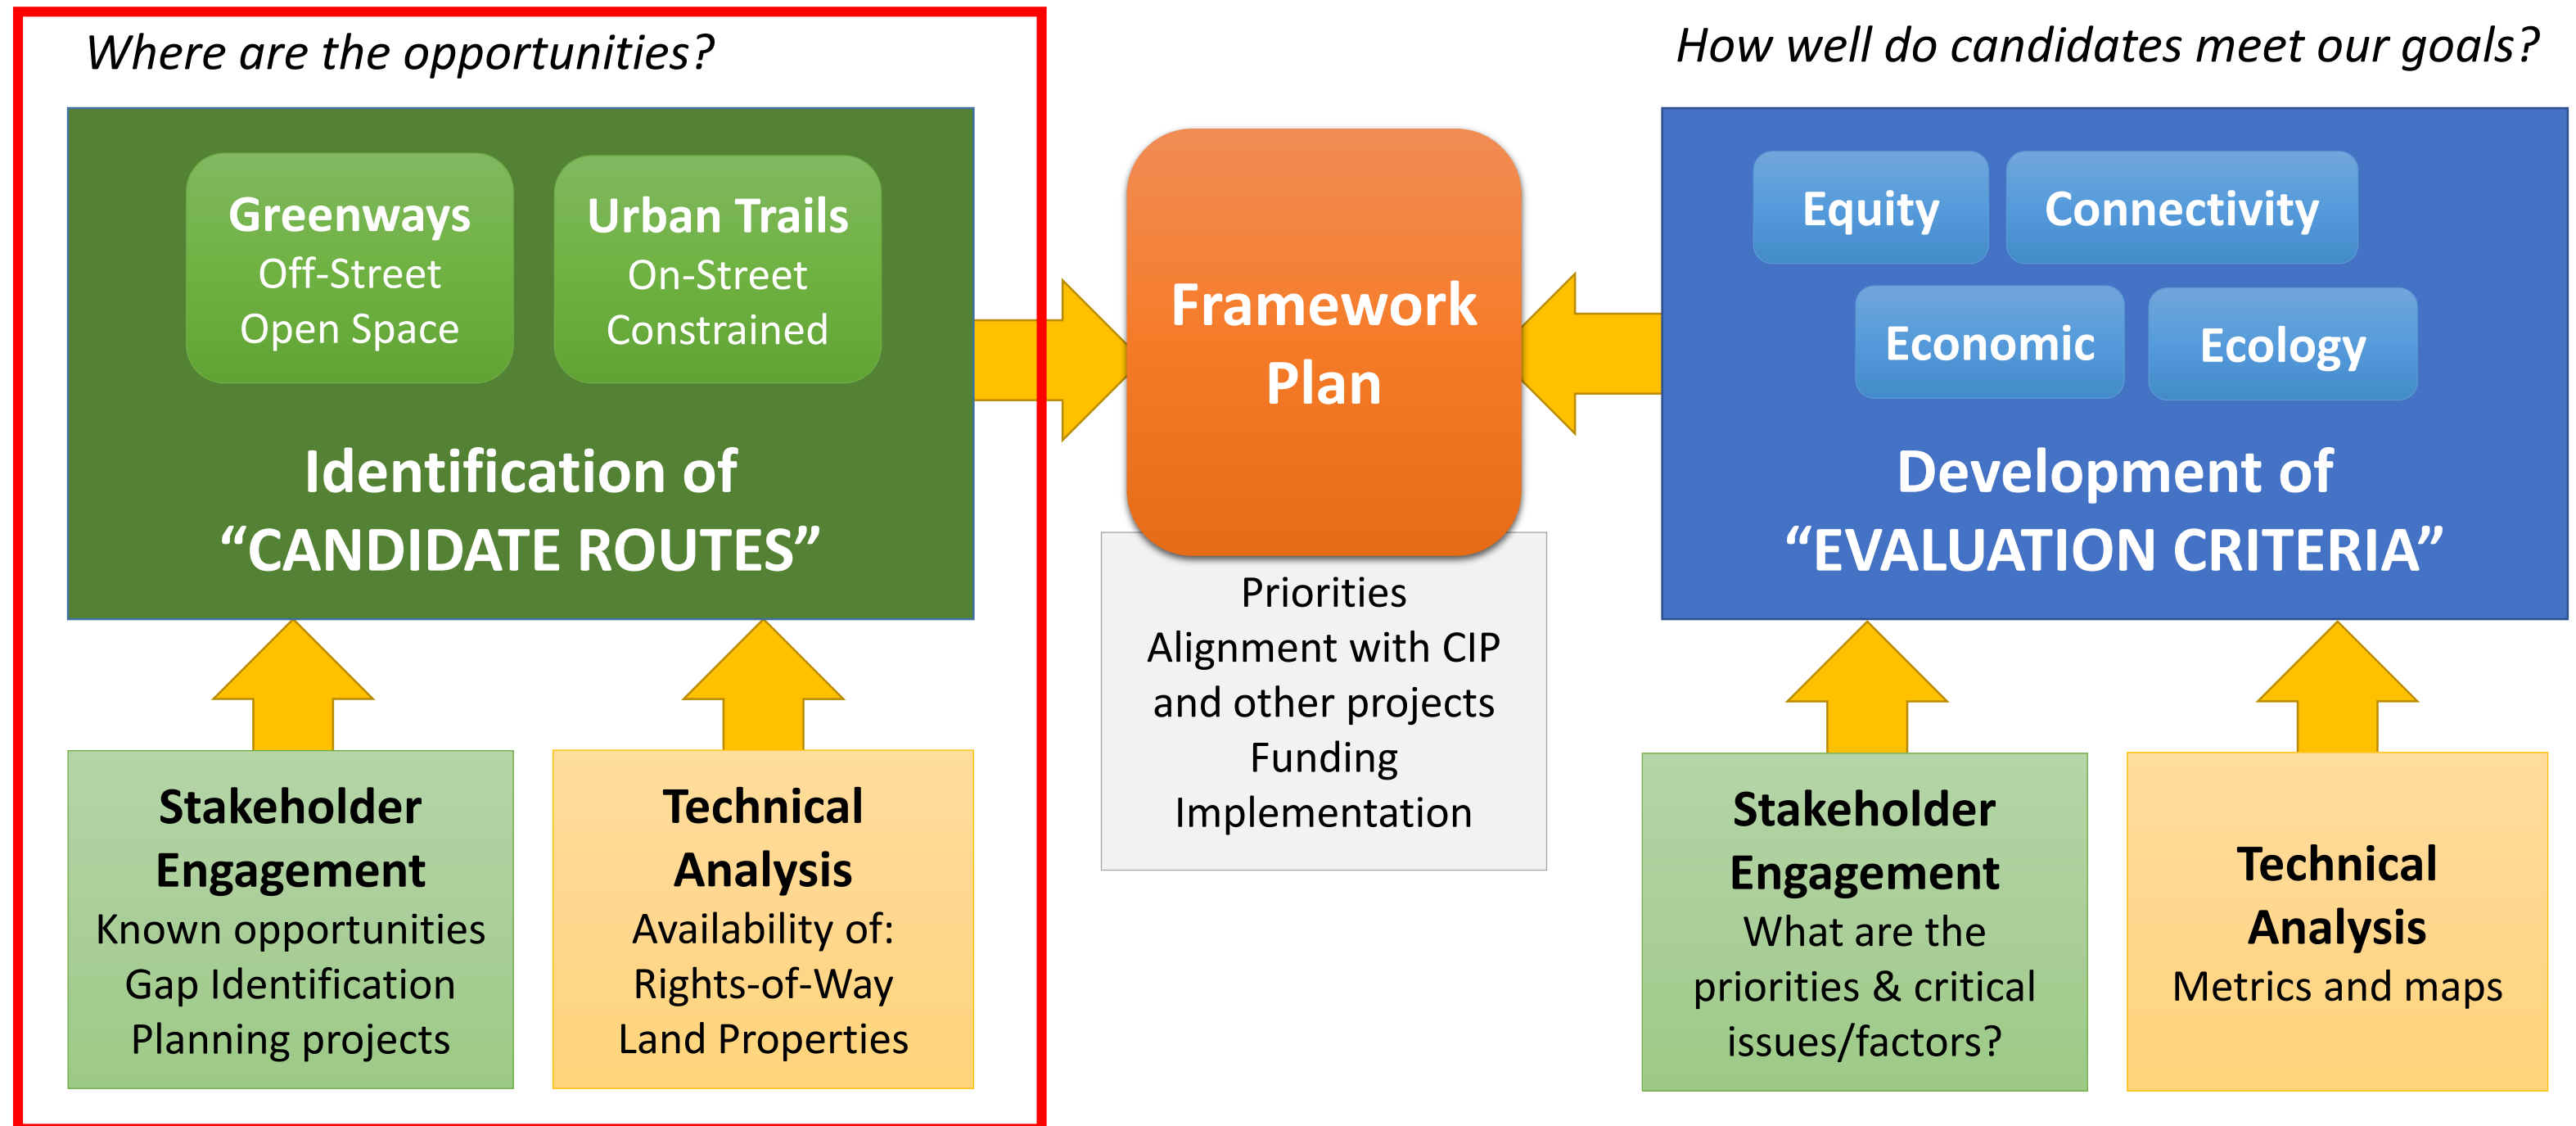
Where are the opportunities?

Greenways
Off-Street
Open Space

Urban Trails
On-Street
Constrained

Identification of
"CANDIDATE ROUTES"

Stakeholder Engagement
Known opportunities
Gap Identification
Planning projects

Technical Analysis
Availability of:
Rights-of-Way
Land Properties

Framework Plan

Priorities
Alignment with CIP and other projects
Funding
Implementation

How well do candidates meet our goals?

Equity

Connectivity

Economic

Ecology

Development of
"EVALUATION CRITERIA"

Stakeholder Engagement
What are the priorities & critical issues/factors?

Technical Analysis
Metrics and maps